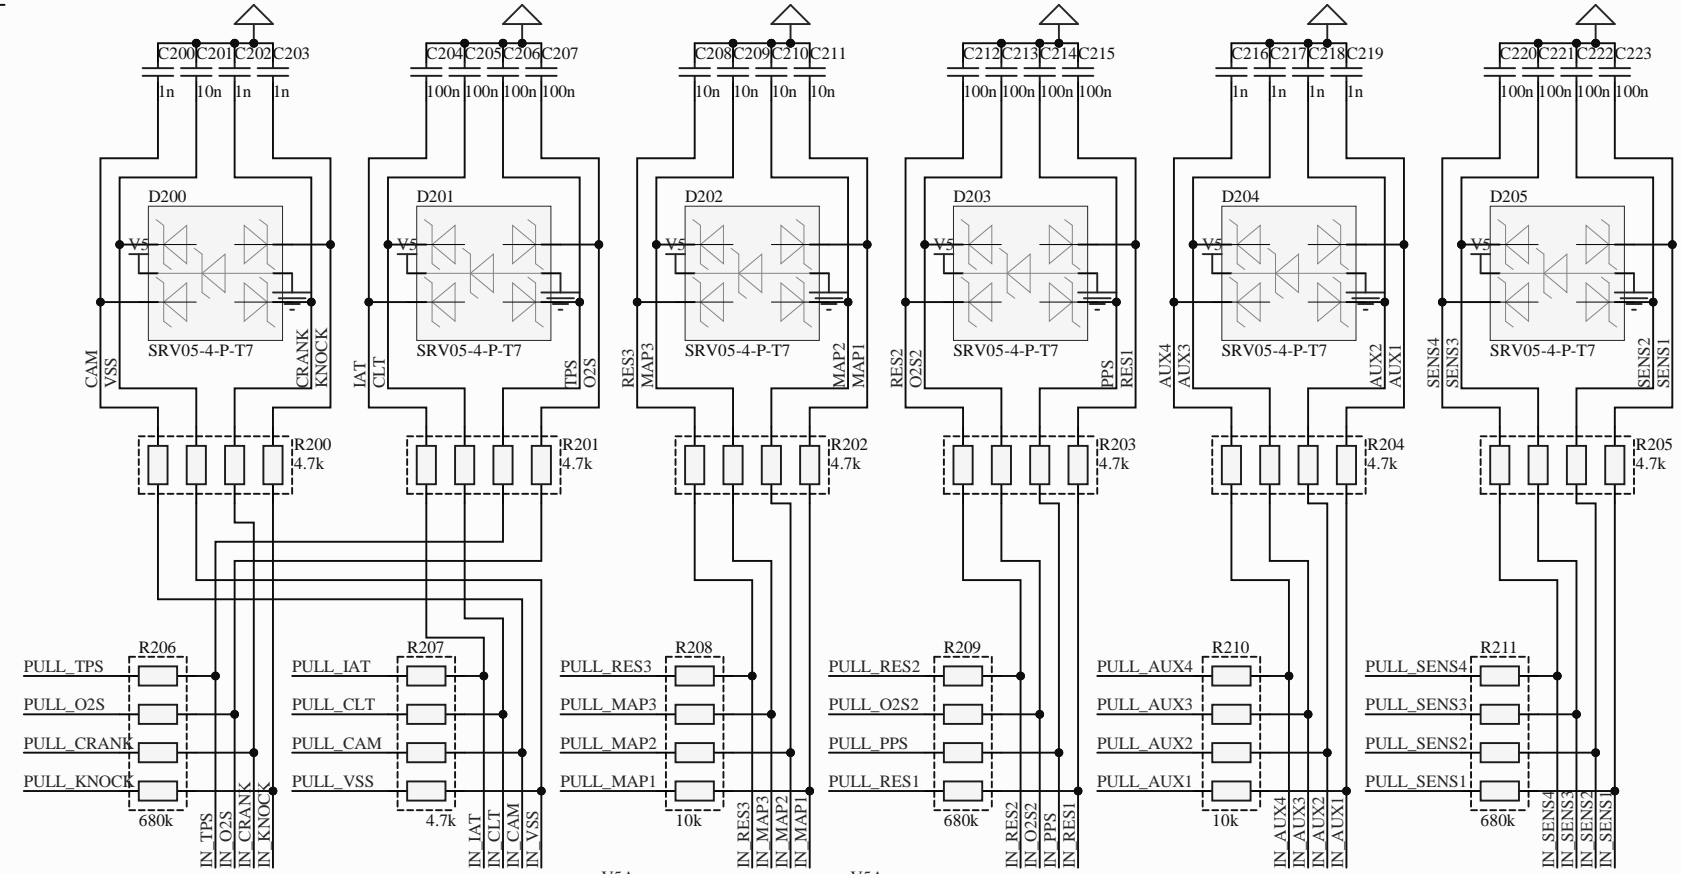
C200 C201 C202 C203
1n 10n 1n 1n
C204 C205 C206 C207
100n 100n 100n 100n
C208 C209 C210 C211
10n 10n 10n 10n
C212 C213 C214 C215
100n 100n 100n 100n
C216 C217 C218 C219
1n 1n 1n 1n
C220 C221 C222 C223
100n 100n 100n 100n

D200
V5
SRV05-4-P-T7
CAM VSS CRANK KNOCK

D201
V5
SRV05-4-P-T7
IAT CLT TPS O2S

D202
V5
SRV05-4-P-T7
RES3 MAP3 MAP2 MAP1

D203
V5
SRV05-4-P-T7
RES2 O2S2 PPS RES1

D204
V5
SRV05-4-P-T7
AUX4 AUX3 AUX2 AUX1

D205
V5
SRV05-4-P-T7
SENS4 SENS3 SENS2 SENS1

R200 4.7k
R201 4.7k
R202 4.7k
R203 4.7k
R204 4.7k
R205 4.7k

R206
PULL_TPS
PULL_O2S
PULL_CRANK
PULL_KNOCK
680k
IN_TPS IN_O2S IN_CRANK IN_KNOCK

R207
PULL_IAT
PULL_CLT
PULL_CAM
PULL_VSS
4.7k
IN_IAT IN_CLT IN_CAM IN_VSS

R208
PULL_RES3
PULL_MAP3
PULL_MAP2
PULL_MAP1
10k
IN_RES3 IN_MAP3 IN_MAP2 IN_MAP1

R209
PULL_RES2
PULL_O2S2
PULL_PPS
PULL_RES1
680k
IN_RES2 IN_O2S2 IN_PPS IN_RES1

R210
PULL_AUX4
PULL_AUX3
PULL_AUX2
PULL_AUX1
10k
IN_AUX4 IN_AUX3 IN_AUX2 IN_AUX1

R211
PULL_SENS4
PULL_SENS3
PULL_SENS2
PULL_SENS1
680k
IN_SENS4 IN_SENS3 IN_SENS2 IN_SENS1

V5A V5A